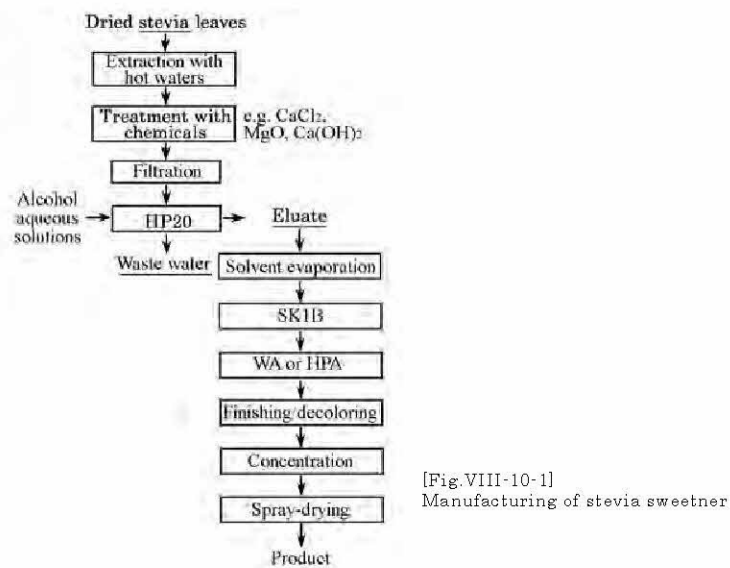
Dried stevia leaves

Extraction with hot waters

Treatment with chemicals

e.g. $CaCl_2$, $MgO$, $Ca(OH)_2$

Filtration

Alcohol aqueous solutions

HP20

Eluate

Waste water

Solvent evaporation

SK1B

WA or HPA

Finishing/decoloring

Concentration

Spray-drying

Product

[Fig.VIII-10-1]
Manufacturing of stevia sweetner